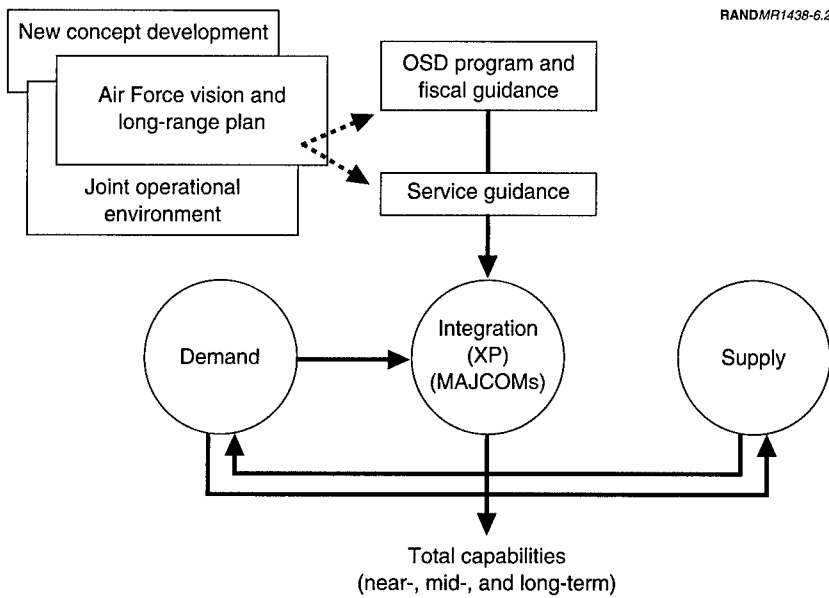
RANDMR1438-6.2

New concept development

Air Force vision and long-range plan

Joint operational environment

OSD program and fiscal guidance

Service guidance

Demand

Integration (XP) (MAJCOMs)

Supply

Total capabilities (near-, mid-, and long-term)